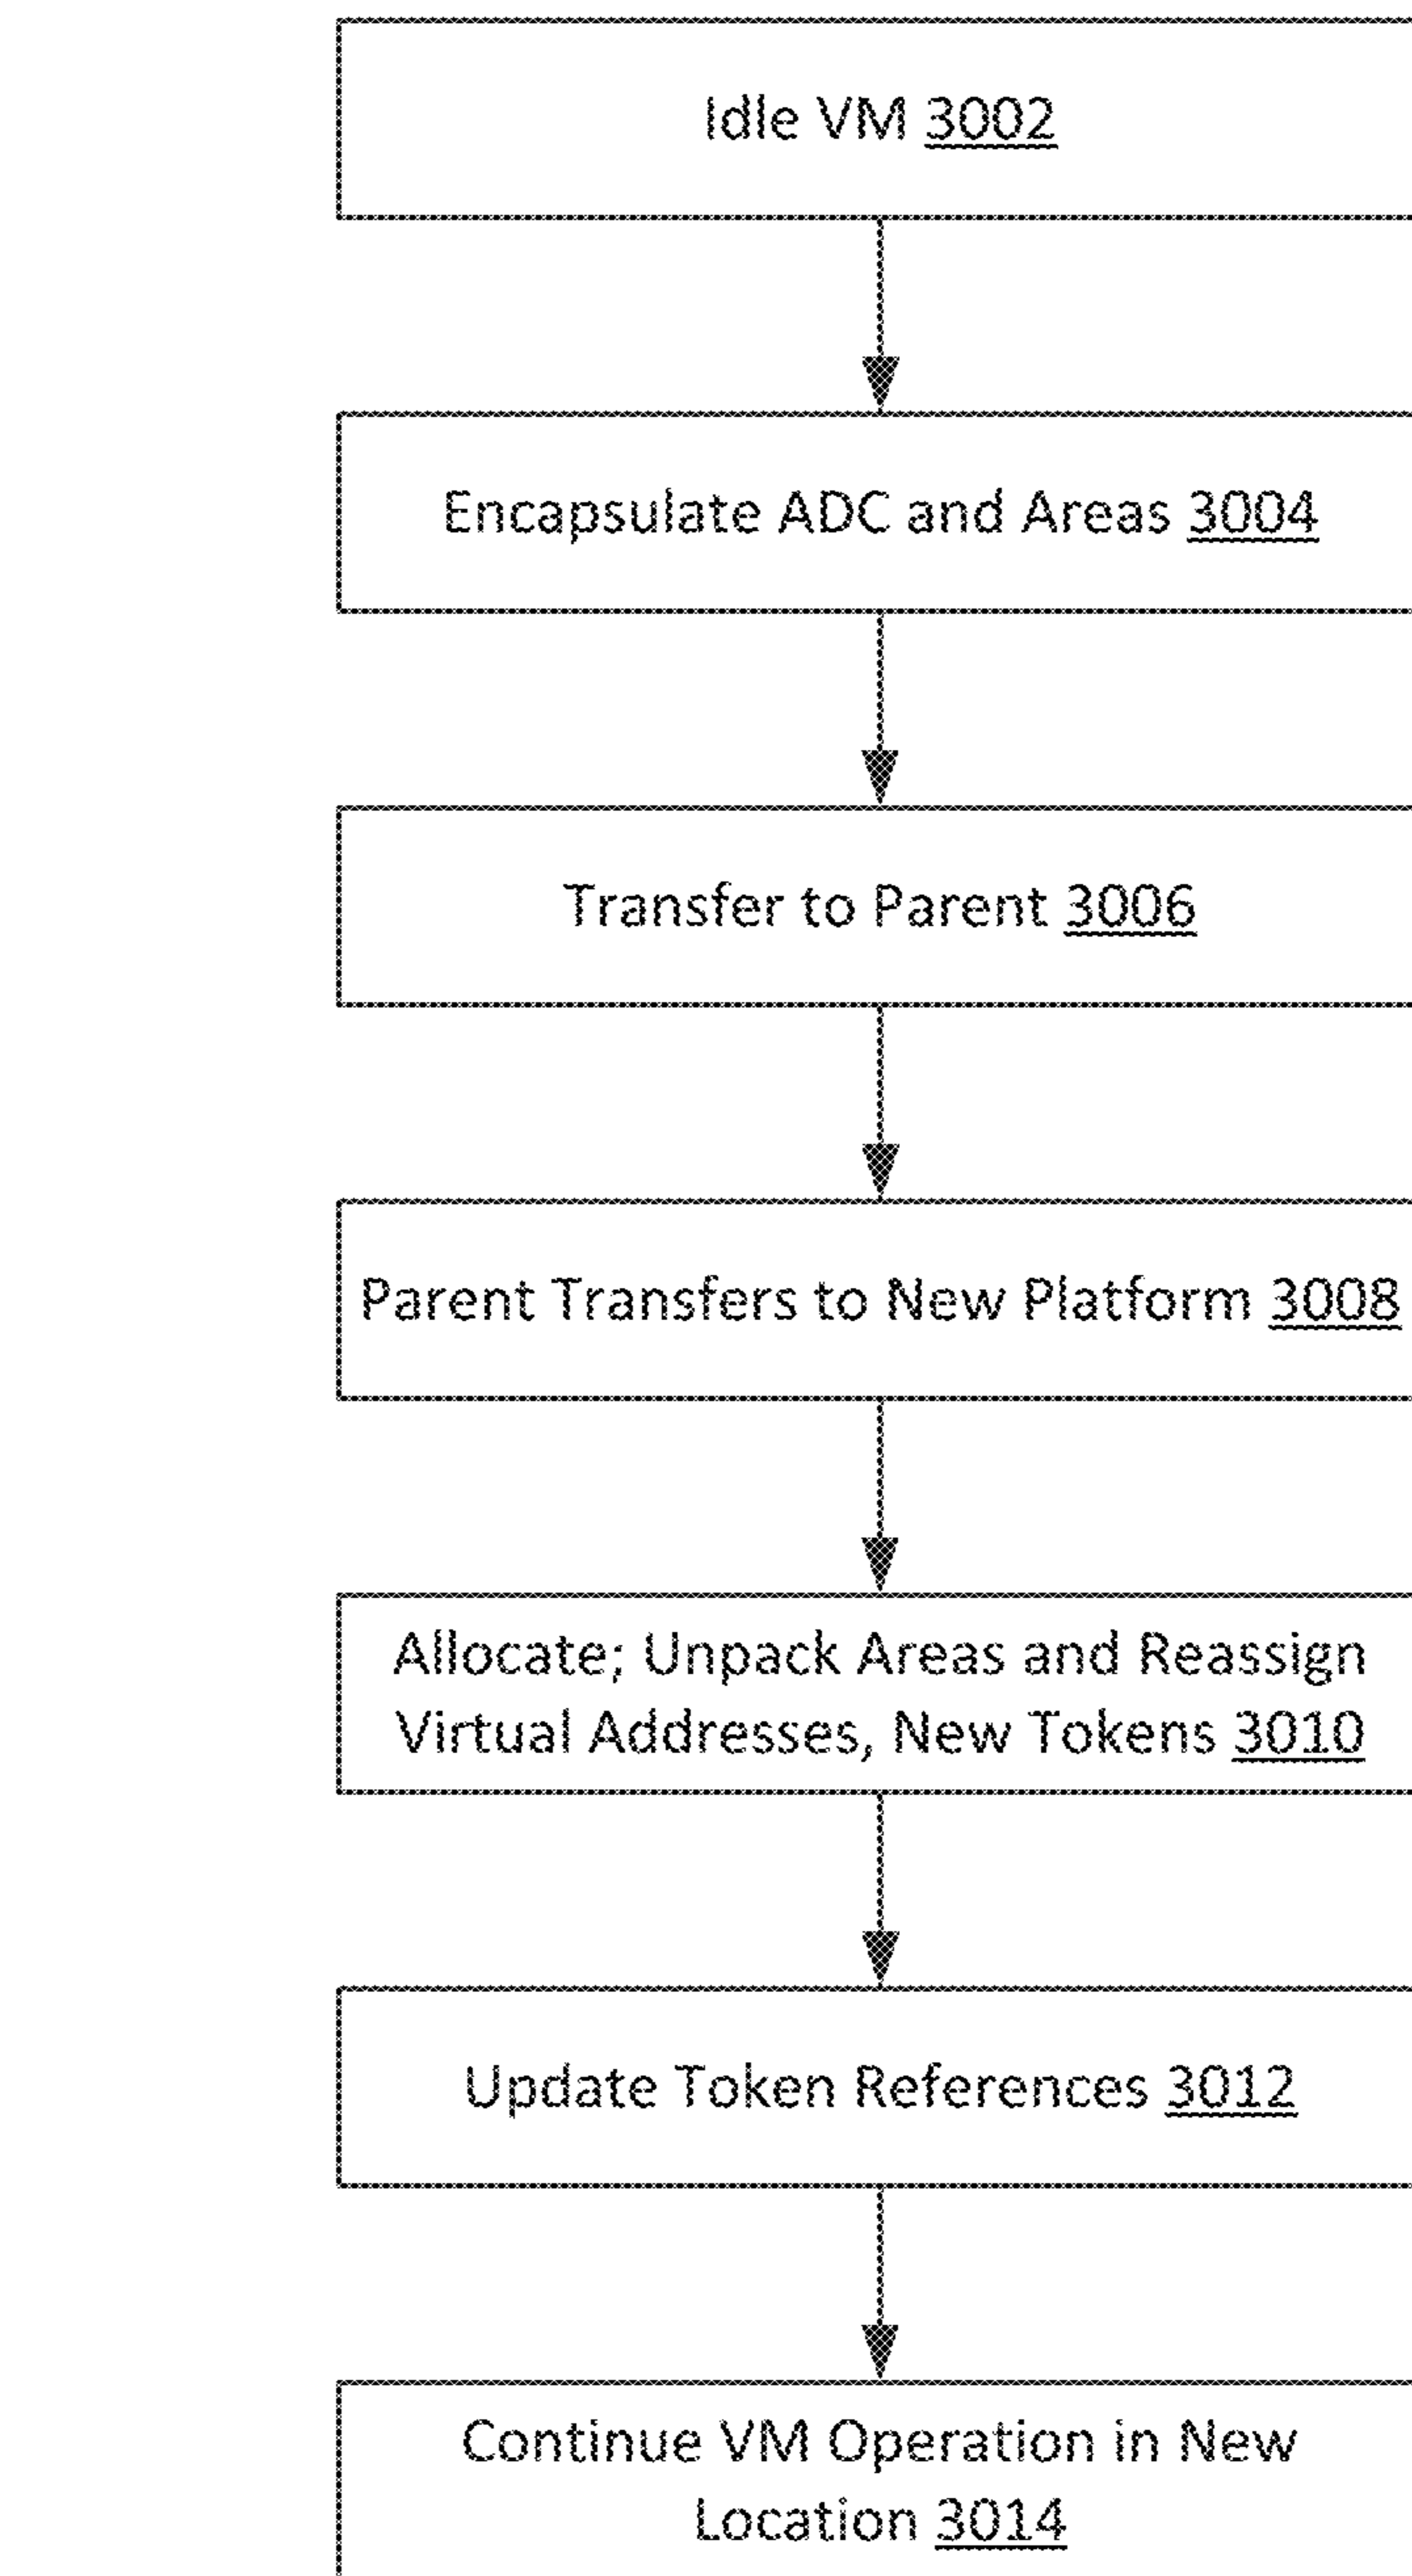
Idle VM 3002

Encapsulate ADC and Areas 3004

Transfer to Parent 3006

Parent Transfers to New Platform 3008

Allocate; Unpack Areas and Reassign Virtual Addresses, New Tokens 3010

Update Token References 3012

Continue VM Operation in New Location 3014